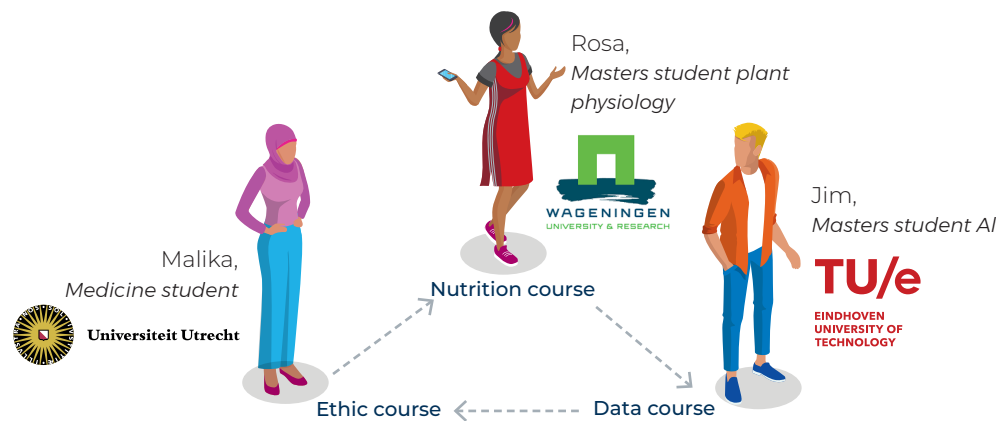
Rosa,
*Masters student plant physiology*

WAGENINGEN
UNIVERSITY & RESEARCH

Jim,
*Masters student AI*

TU/e
EINDHOVEN
UNIVERSITY OF
TECHNOLOGY

Malika,
*Medicine student*

Universiteit Utrecht

Nutrition course

Data course

Ethic course